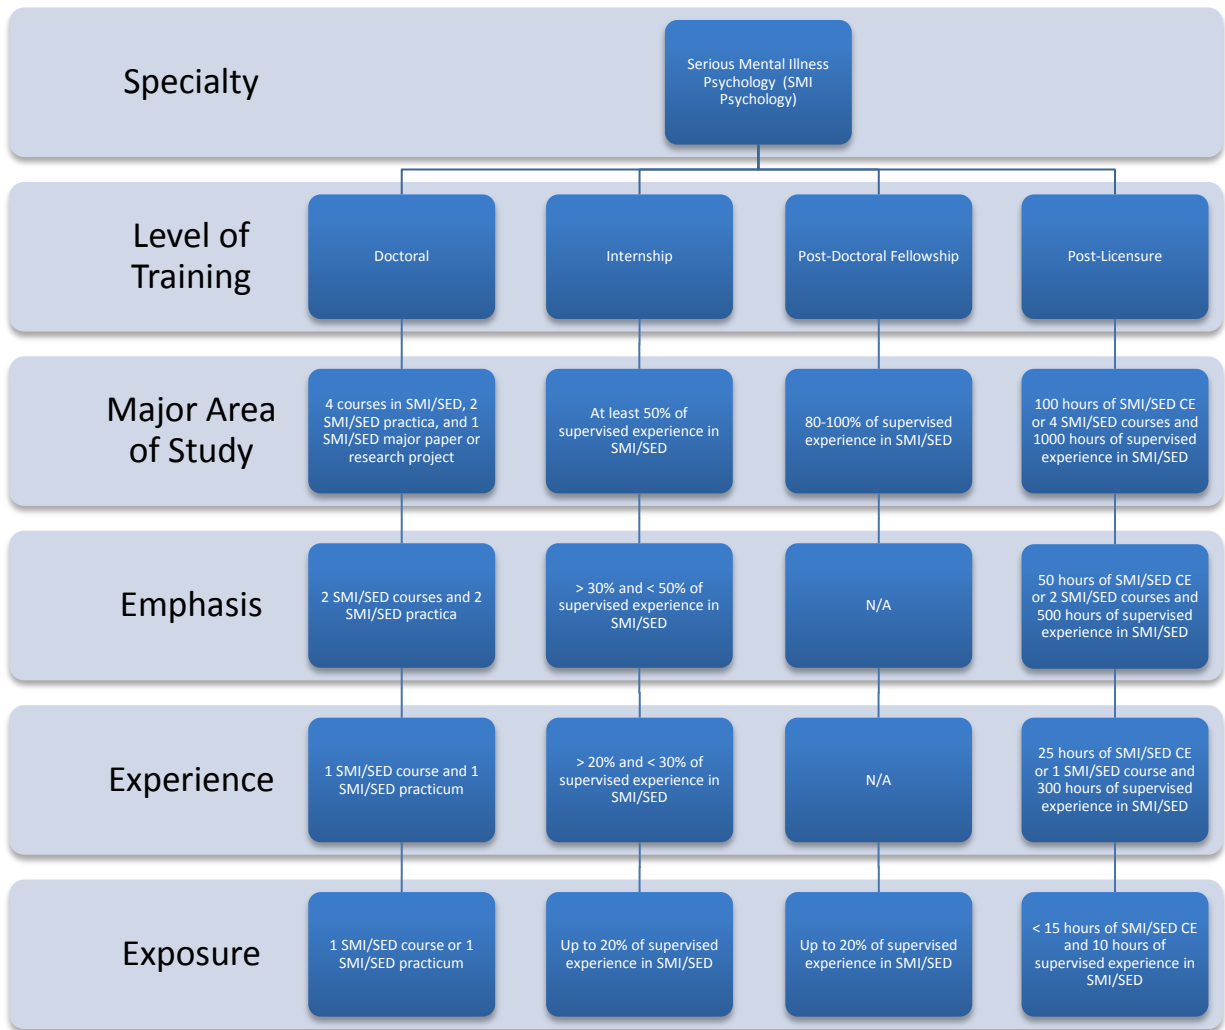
Specialty

Serious Mental Illness Psychology (SMI Psychology)

Level of Training

Doctoral

Internship

Post-Doctoral Fellowship

Post-Licensure

Major Area of Study

4 courses in SMI/SED, 2 SMI/SED practica, and 1 SMI/SED major paper or research project

At least 50% of supervised experience in SMI/SED

80-100% of supervised experience in SMI/SED

100 hours of SMI/SED CE or 4 SMI/SED courses and 1000 hours of supervised experience in SMI/SED

Emphasis

2 SMI/SED courses and 2 SMI/SED practica

> 30% and < 50% of supervised experience in SMI/SED

N/A

50 hours of SMI/SED CE or 2 SMI/SED courses and 500 hours of supervised experience in SMI/SED

Experience

1 SMI/SED course and 1 SMI/SED practicum

> 20% and < 30% of supervised experience in SMI/SED

N/A

25 hours of SMI/SED CE or 1 SMI/SED course and 300 hours of supervised experience in SMI/SED

Exposure

1 SMI/SED course or 1 SMI/SED practicum

Up to 20% of supervised experience in SMI/SED

Up to 20% of supervised experience in SMI/SED

< 15 hours of SMI/SED CE and 10 hours of supervised experience in SMI/SED